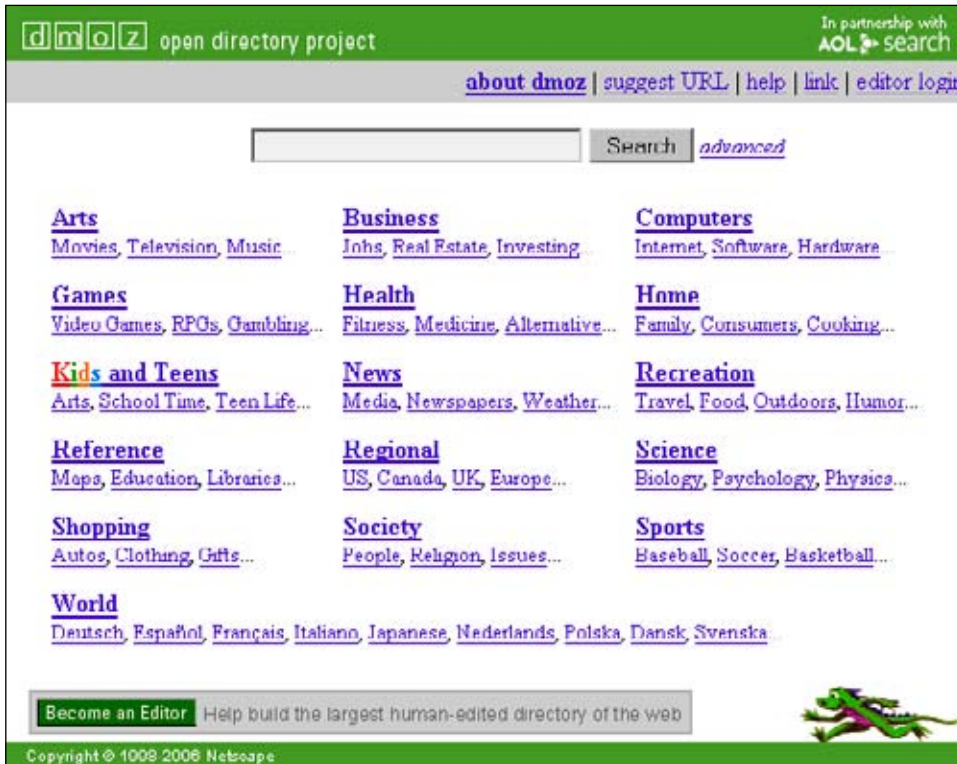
dmoz open directory project

In partnership with AOL search

about dmoz | suggest URL | help | link | editor login

Search advanced

Arts
Movies, Television, Music...

Business
Jobs, Real Estate, Investing...

Computers
Internet, Software, Hardware...

Games
Video Games, RPGs, Gambling...

Health
Fitness, Medicine, Alternative...

Home
Family, Consumers, Cooking...

Kids and Teens
Arts, School Time, Teen Life...

News
Media, Newspapers, Weather...

Recreation
Travel, Food, Outdoors, Humor...

Reference
Maps, Education, Libraries...

Regional
US, Canada, UK, Europe...

Science
Biology, Psychology, Physics...

Shopping
Autos, Clothing, Gifts...

Society
People, Religion, Issues...

Sports
Baseball, Soccer, Basketball...

World
Deutsch, Español, Français, Italiano, Japanese, Nederlands, Polska, Dansk, Svenska...

Become an Editor Help build the largest human-edited directory of the web

Copyright © 1998 2006 Netscape